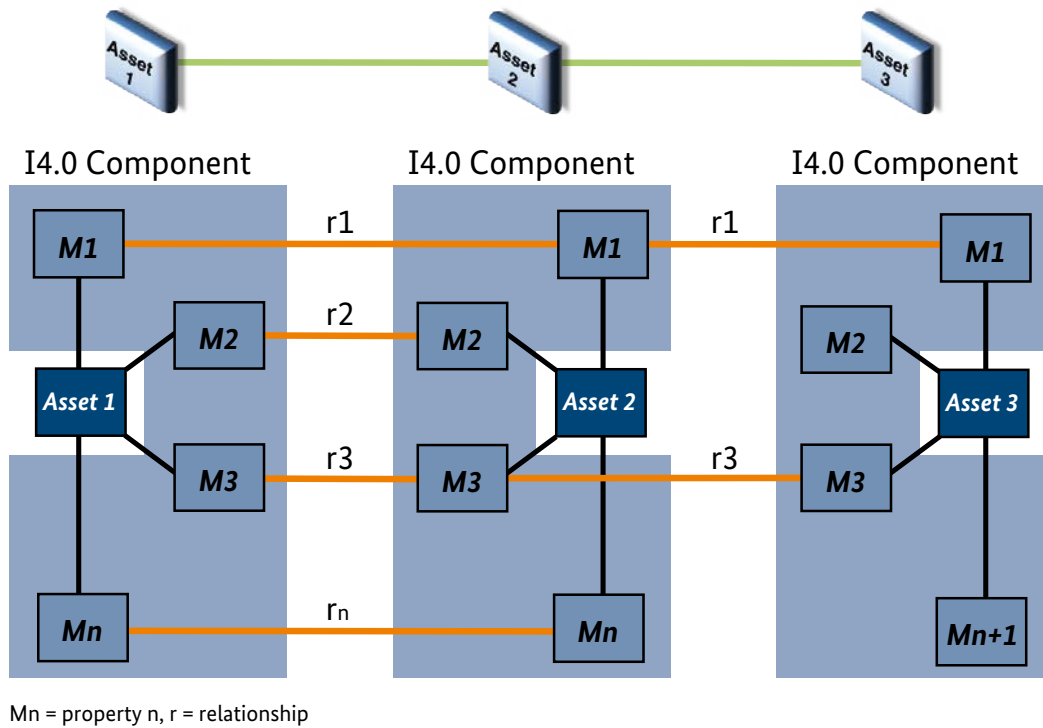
Asset 1

Asset 2

Asset 3

I4.0 Component

I4.0 Component

I4.0 Component

M1

r1

M1

r1

M1

M2

r2

M2

M2

Asset 1

Asset 2

Asset 3

M3

r3

M3

r3

M3

Mn

$r_n$

Mn

Mn+1

Mn = property n, r = relationship